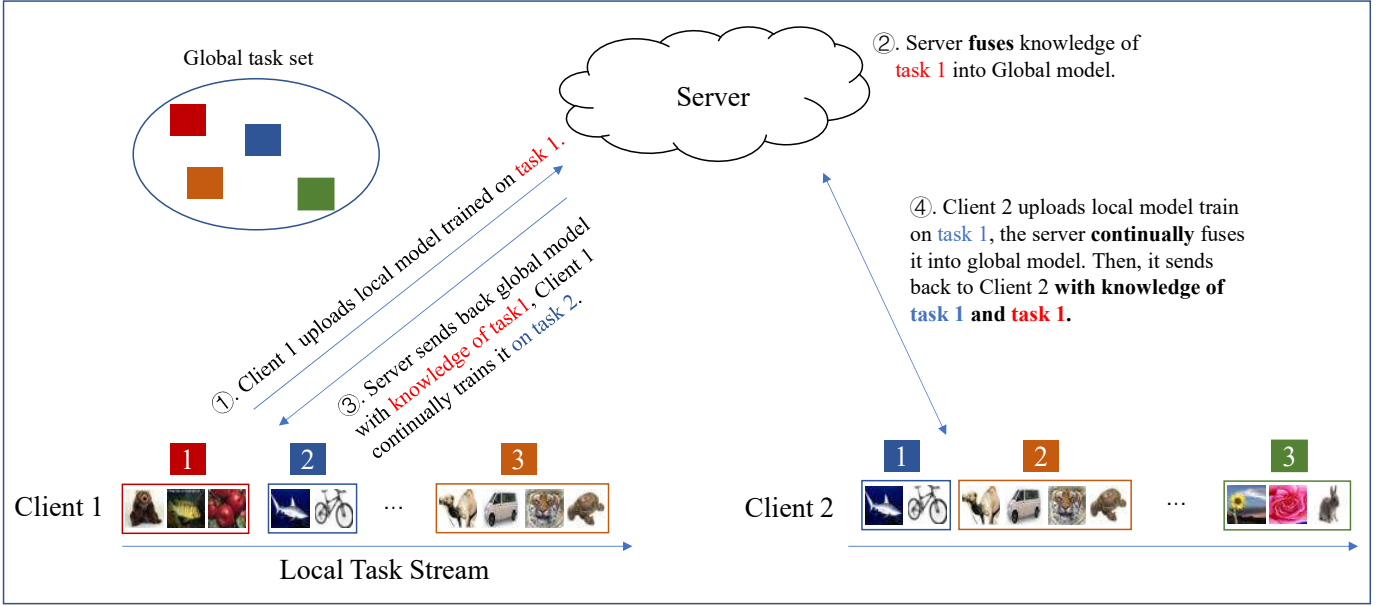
Global task set

Server

②. Server **fuses** knowledge of task 1 into Global model.

①. Client 1 uploads local model trained on task 1.

③. Server sends back global model with knowledge of task1, Client 1 continually trains it on task 2.

④. Client 2 uploads local model train on task 1, the server **continually** fuses it into global model. Then, it sends back to Client 2 **with knowledge of task 1 and task 1.**

1 2 3

Client 1 ...

Local Task Stream

1 2 3

Client 2 ...